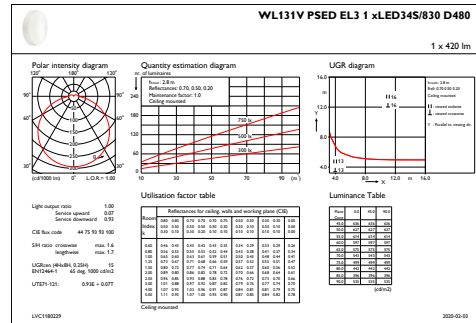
WL131V PSED EL3 1 xLED34S/830 D480

1 x 420 lm

Polar intensity diagram

120° 180° 120°

90° 90°

60° 60°

30° 0° 30°

(cd/1000 lm) 0 L.O.R.= 1.00

Quantity estimation diagram

nr. of luminaires

240

180

120

60

0

hroom: 2.8 m
Reflectances: 0.70, 0.50, 0.20
Maintenance factor: 1.0
Ceiling mounted

750 lx

500 lx

300 lx

10 30 50 70 90 (m²)

UGR diagram

16.0

12.0

8.0

4.0

Y

hroom: 2.8 m
Refl: 0.70 0.50 0.20
Ceiling mounted

⊥ viewed endwise
∥ viewed crosswise

Y : Parallel to viewing dir.

16
16

13
13

4.0 8.0 12.0 m 16.0

X

Utilisation factor table

Luminance Table

Light output ratio 1.00
Service upward 0.07
Service downward 0.93

CIE flux code 44 75 93 93 100

S/H ratio crosswise max. 1.6
lengthwise max. 1.7

UGRcen (4H×8H, 0.25H) 15
EN12464-1 65 deg. 1000 cd/m2

UTE75-121: 0.93E + 0.07T

Reflectances for ceiling, walls and working plane (CIE)

Room Index k

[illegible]

Ceiling mounted

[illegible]

(cd/m2)

LVC1180229

2020-02-03